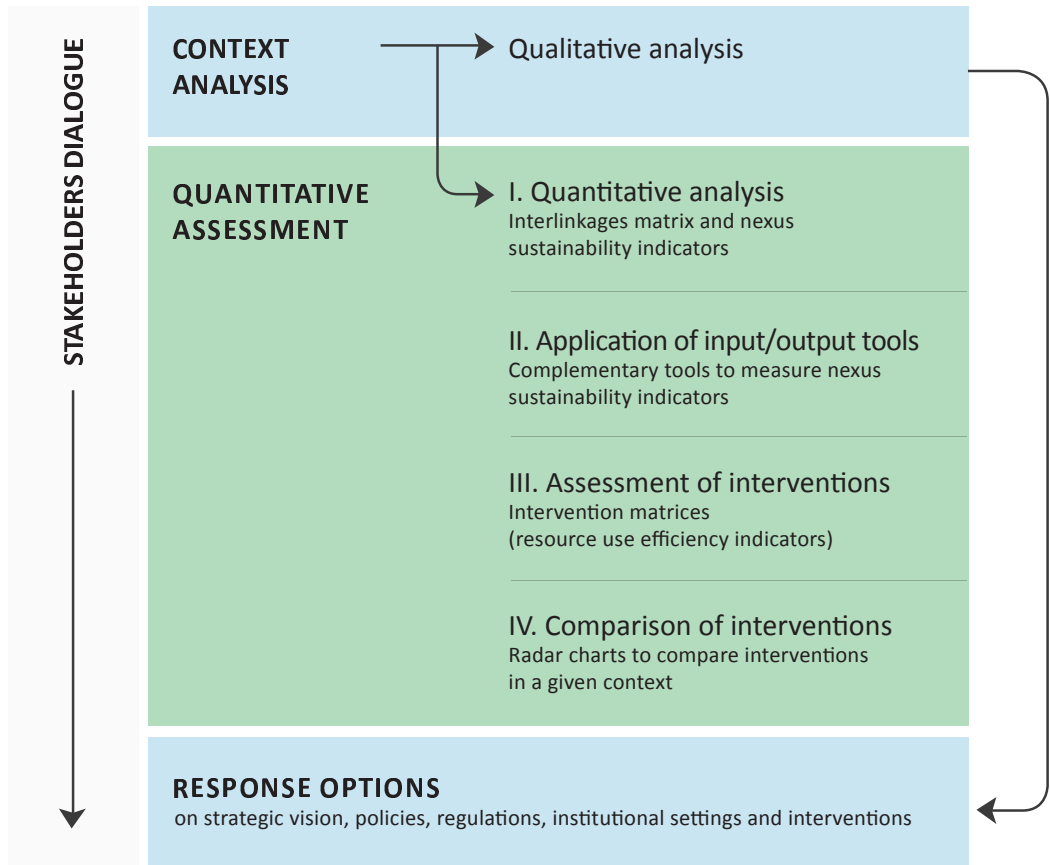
STAKEHOLDERS DIALOGUE

CONTEXT ANALYSIS

Qualitative analysis

QUANTITATIVE ASSESSMENT

I. Quantitative analysis
Interlinkages matrix and nexus sustainability indicators

II. Application of input/output tools
Complementary tools to measure nexus sustainability indicators

III. Assessment of interventions
Intervention matrices
(resource use efficiency indicators)

IV. Comparison of interventions
Radar charts to compare interventions in a given context

RESPONSE OPTIONS
on strategic vision, policies, regulations, institutional settings and interventions